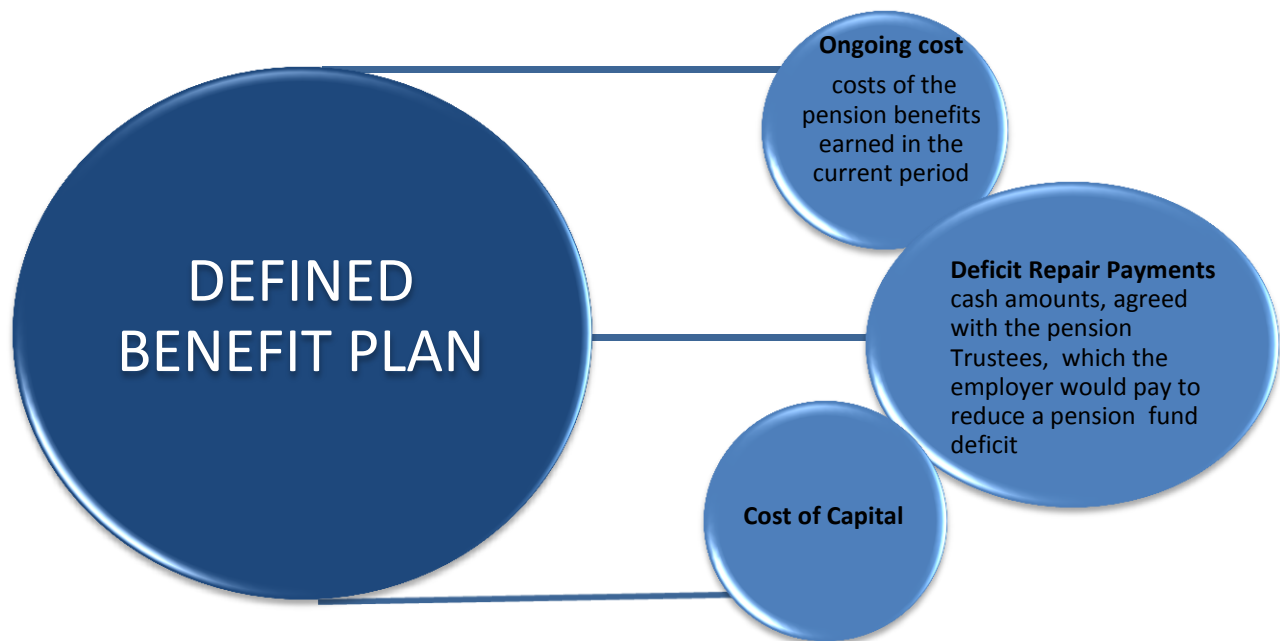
DEFINED BENEFIT PLAN

Ongoing cost
costs of the pension benefits earned in the current period

Deficit Repair Payments
cash amounts, agreed with the pension Trustees, which the employer would pay to reduce a pension fund deficit

Cost of Capital